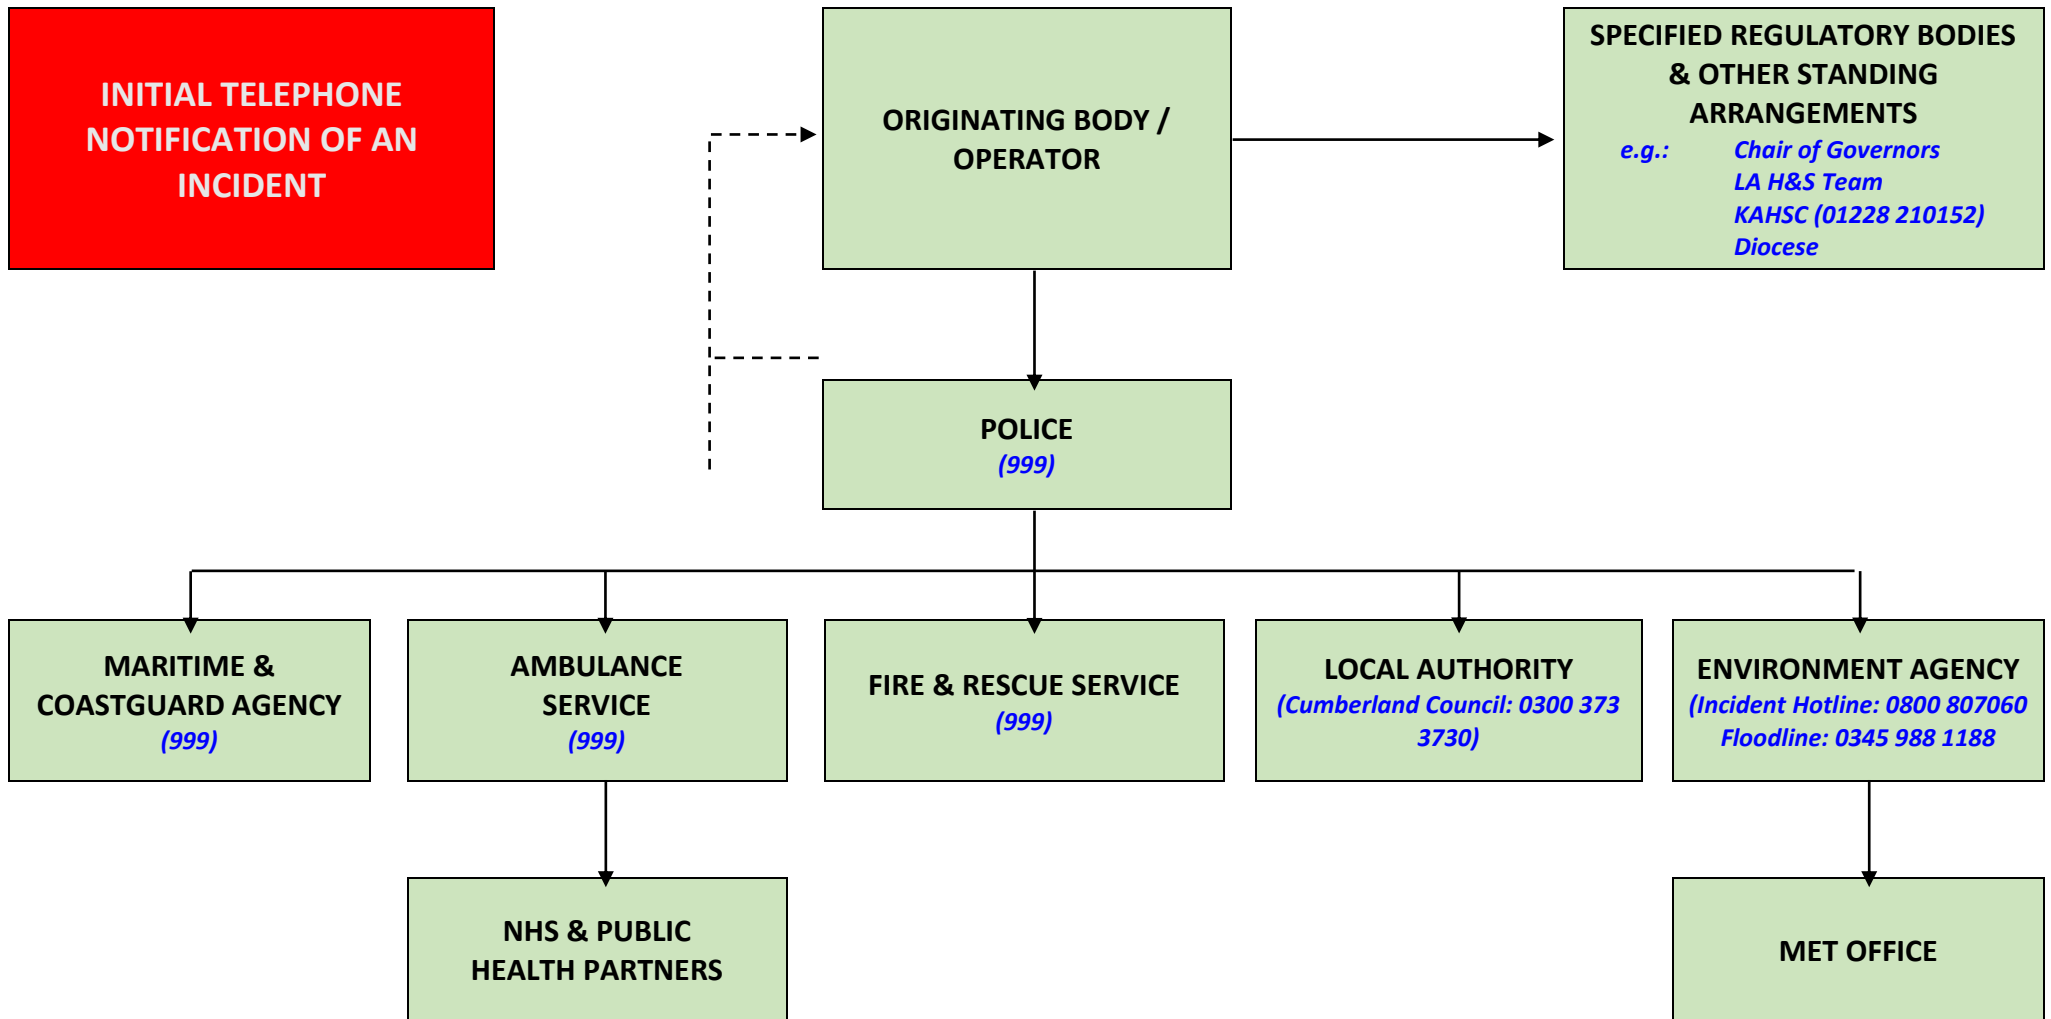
INITIAL TELEPHONE NOTIFICATION OF AN INCIDENT

ORIGINATING BODY / OPERATOR

SPECIFIED REGULATORY BODIES & OTHER STANDING ARRANGEMENTS
e.g.: Chair of Governors
LA H&S Team
KAHSC (01228 210152)
Diocese

POLICE
(999)

MARITIME & COASTGUARD AGENCY
(999)

AMBULANCE SERVICE
(999)

FIRE & RESCUE SERVICE
(999)

LOCAL AUTHORITY
(Cumberland Council: 0300 373 3730)

ENVIRONMENT AGENCY
(Incident Hotline: 0800 807060
Floodline: 0345 988 1188

NHS & PUBLIC HEALTH PARTNERS

MET OFFICE